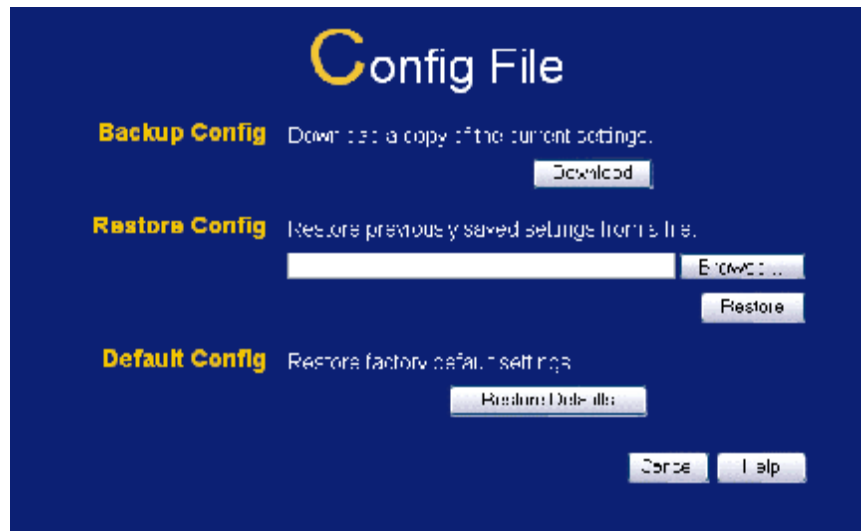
Config File

Backup Config Download a copy of the current settings.

Download

Restore Config Restore previously saved settings from a file.

Browse...

Restore

Default Config Restore factory default settings

Restore Defaults

Cancel Help